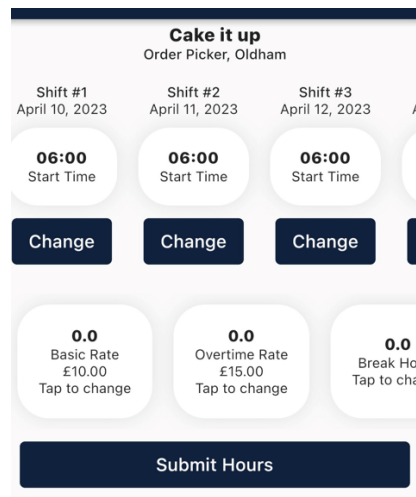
Cake it up
Order Picker, Oldham

Shift #1
April 10, 2023

Shift #2
April 11, 2023

Shift #3
April 12, 2023

A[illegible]

06:00
Start Time

06:00
Start Time

06:00
Start Time

Change

Change

Change

0.0
Basic Rate
£10.00
Tap to change

0.0
Overtime Rate
£15.00
Tap to change

0.0
Break Ho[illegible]
Tap to cha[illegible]

Submit Hours